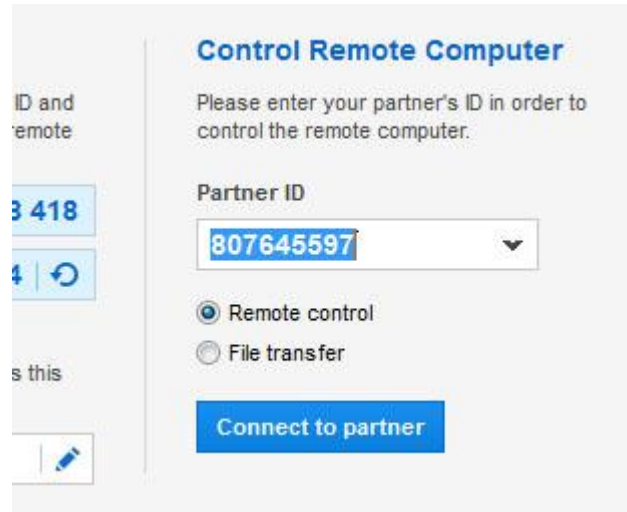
ID and
remote

3 418

4

s this

Control Remote Computer

Please enter your partner's ID in order to control the remote computer.

Partner ID

807645597

Remote control

File transfer

Connect to partner